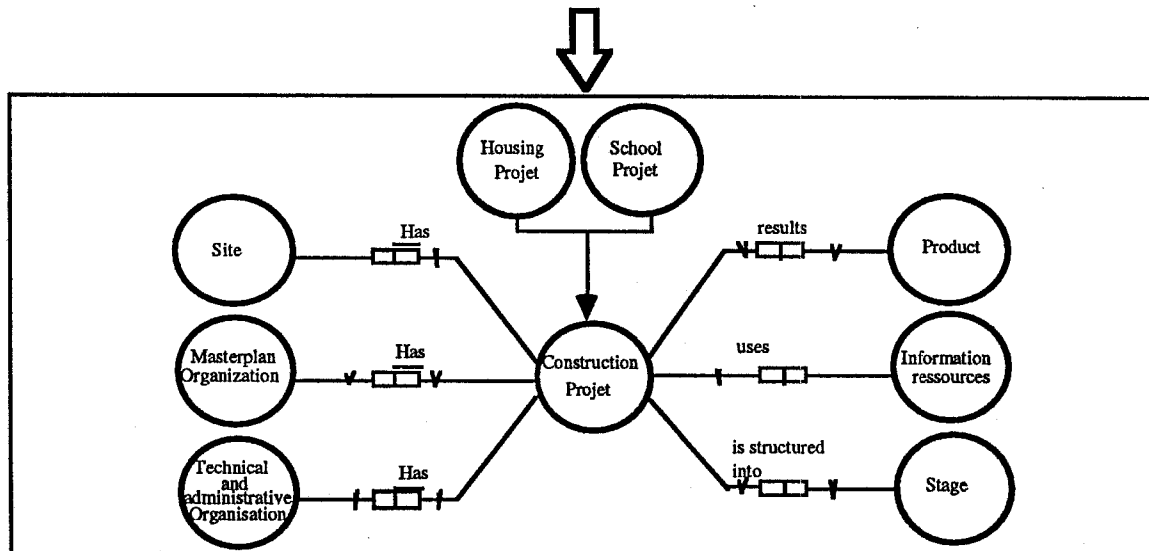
Housing Projet

School Projet

Site

Has

results

Product

Masterplan Organization

Has

Construction Projet

uses

Information ressources

Technical and administrative Organisation

Has

is structured into

Stage